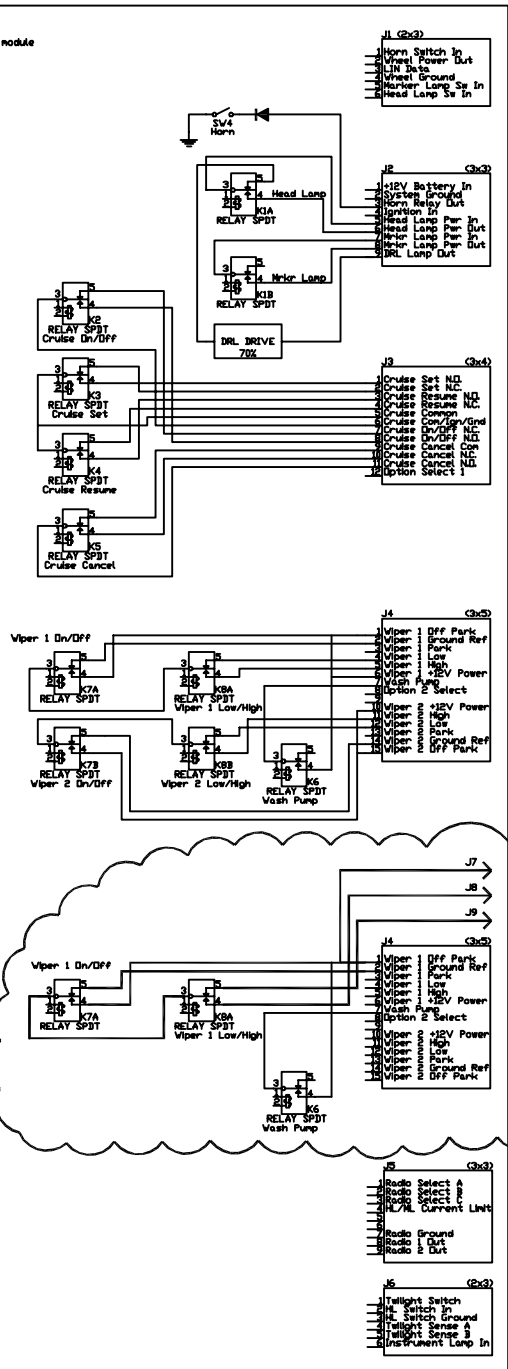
module

J1 (2x3)
1 Horn Switch In
2 Wheel Power Out
3 LIN Data
4 Wheel Ground
5 Marker Lamp Sw In
6 Head Lamp Sw In

SW4
Horn

J2 (3x3)
1 +12V Battery In
2 System Ground
3 Horn Relay Out
4 Ignition In
5 Head Lamp Pwr In
6 Head Lamp Pwr Out
7 Mrkr Lamp Pwr In
8 Mrkr Lamp Pwr Out
9 DRL Lamp Out

Head Lamp
K1A
RELAY SPDT

Mrkr Lamp
K1B
RELAY SPDT

K2
RELAY SPDT
Cruise On/Off

DRL DRIVE
70%

K3
RELAY SPDT
Cruise Set

J3 (3x4)
1 Cruise Set N.O.
2 Cruise Set N.C.
3 Cruise Resume N.O.
4 Cruise Resume N.C.
5 Cruise Common
6 Cruise Com/Ign/Gnd
7 Cruise On/Off N.C.
8 Cruise On/Off N.O.
9 Cruise Cancel Com
10 Cruise Cancel N.C.
11 Cruise Cancel N.O.
12 Option Select 1

K4
RELAY SPDT
Cruise Resume

K5
RELAY SPDT
Cruise Cancel

Viper 1 On/Off
K7A
RELAY SPDT

K8A
RELAY SPDT
Viper 1 Low/High

J4 (3x5)
1 Viper 1 Off Park
2 Viper 1 Ground Ref
3 Viper 1 Park
4 Viper 1 Low
5 Viper 1 High
6 Viper 1 +12V Power
7 Wash Pump
8 Option 2 Select
10 Viper 2 +12V Power
11 Viper 2 High
12 Viper 2 Low
13 Viper 2 Park
14 Viper 2 Ground Ref
15 Viper 2 Off Park

K7B
RELAY SPDT
Viper 2 On/Off

K8B
RELAY SPDT
Viper 2 Low/High

K6
RELAY SPDT
Wash Pump

J7
J8
J9

Viper 1 On/Off
K7A
RELAY SPDT

K8A
RELAY SPDT
Viper 1 Low/High

J4 (3x5)
1 Viper 1 Off Park
2 Viper 1 Ground Ref
3 Viper 1 Park
4 Viper 1 Low
5 Viper 1 High
6 Viper 1 +12V Power
7 Wash Pump
8 Option 2 Select
10 Viper 2 +12V Power
11 Viper 2 High
12 Viper 2 Low
13 Viper 2 Park
14 Viper 2 Ground Ref
15 Viper 2 Off Park

K6
RELAY SPDT
Wash Pump

J5 (3x3)
1 Radio Select A
2 Radio Select B
3 Radio Select C
4 HL/ML Current Limit
5
6
7 Radio Ground
8 Radio 1 Out
9 Radio 2 Out

J6 (2x3)
1 Twilight Switch
2 ML Switch In
3 HL Switch Ground
4 Twilight Sense A
5 Twilight Sense B
6 Instrument Lamp In